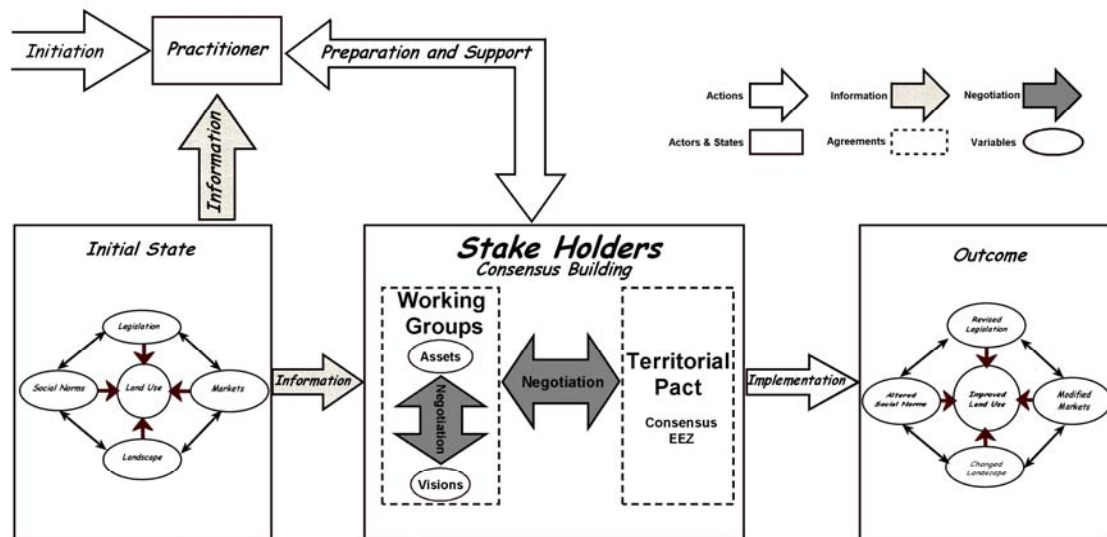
Initiation

Practitioner

Preparation and Support

Information

Actions

Information

Negotiation

Actors & States

Agreements

Variables

Initial State

Legislation

Social Norms

Land Use

Markets

Landscape

Information

Stake Holders
Consensus Building

Working Groups

Assets

Negotiation

Visions

Negotiation

Territorial Pact

Consensus
EEZ

Implementation

Outcome

Revised Legislation

Altered Social Norms

Improved Land Use

Modified Markets

Changed Landscape